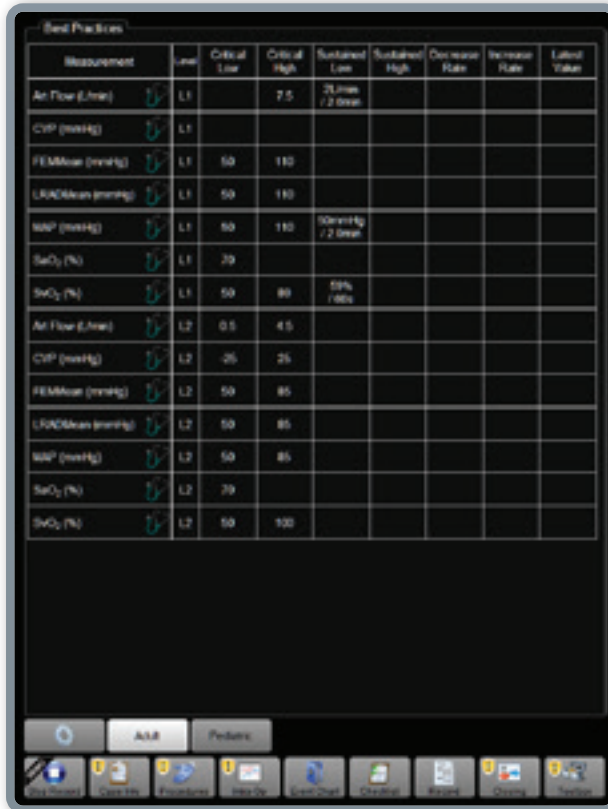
Best Practices

| Measurement | Level | Critical Low | Critical High | Sustained Low | Sustained High | Decrease Rate | Increase Rate | Latest Value |
|---|---|---|---|---|---|---|---|---|
| Art Flow (L/min) | L1 | | 7.5 | 2L/min / 2.0min | | | | |
| CVP (mmHg) | L1 | | | | | | | |
| FEMMean (mmHg) | L1 | 50 | 110 | | | | | |
| LRADMean (mmHg) | L1 | 50 | 110 | | | | | |
| MAP (mmHg) | L1 | 50 | 110 | 50mmHg / 2.0min | | | | |
| SaO$_2$ (%) | L1 | 70 | | | | | | |
| SvO$_2$ (%) | L1 | 50 | 80 | 59% / 60s | | | | |
| Art Flow (L/min) | L2 | 0.5 | 4.5 | | | | | |
| CVP (mmHg) | L2 | -25 | 25 | | | | | |
| FEMMean (mmHg) | L2 | 50 | 85 | | | | | |
| LRADMean (mmHg) | L2 | 50 | 85 | | | | | |
| MAP (mmHg) | L2 | 50 | 85 | | | | | |
| SaO$_2$ (%) | L2 | 70 | | | | | | |
| SvO$_2$ (%) | L2 | 50 | 100 | | | | | |

Adult Pediatric

Click Reset Case Info Procedures Intra Op Event Chart Checklist Record Closing Toolbox